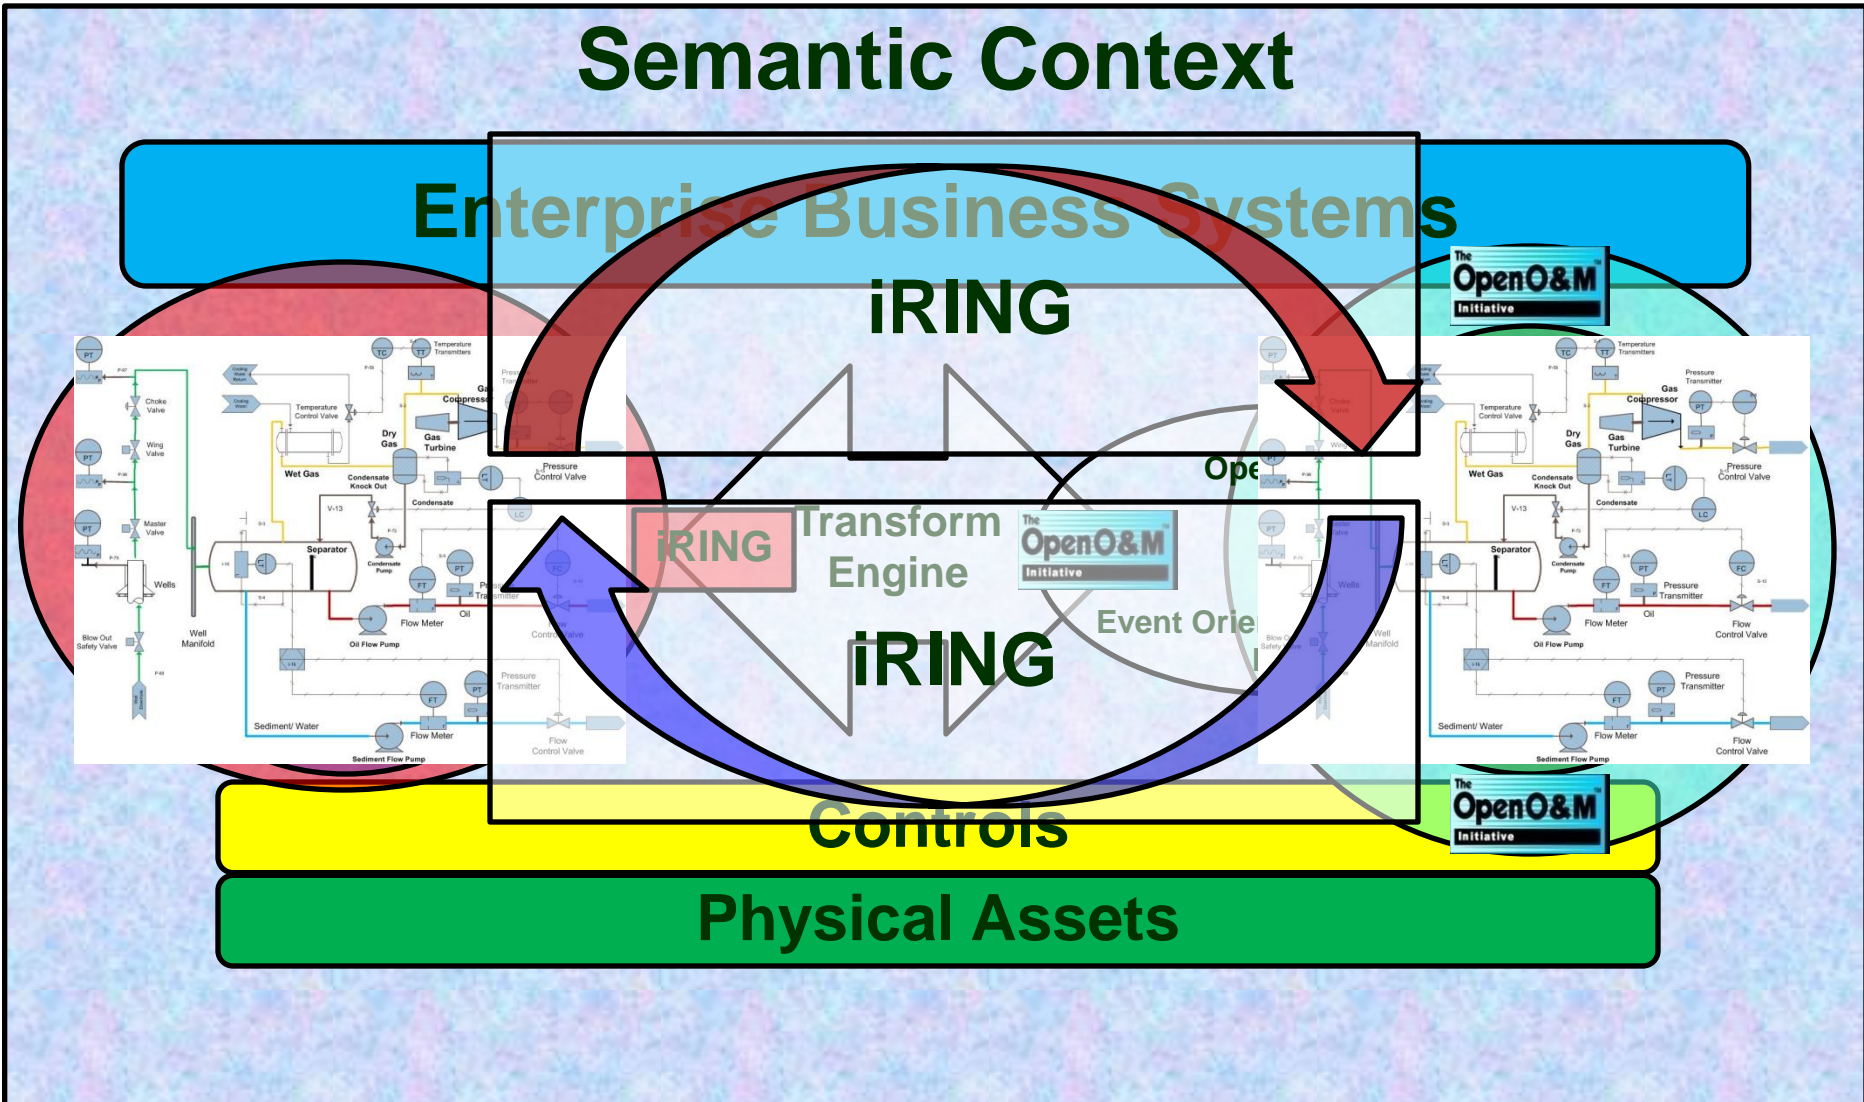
Semantic Context

Enterprise Business Systems

iRING

The OpenO&M Initiative

Ope

iRING

Transform Engine

The OpenO&M Initiative

Event Orie

iRING

PT
Choke Valve
PT
Wing Valve
PT
Master Valve
Wells
Blow Out Safety Valve
Well Manifold
Temperature Control Valve
TC
TT
Temperature Transmitters
Gas Compressor
Dry Gas
Gas Turbine
Wet Gas
Condensate Knock Out
Condensate
V-13
Separator
Condensate Pump
Pressure Control Valve
FT
PT
Pressure Transmitter
Flow Meter
Oil
Oil Flow Pump
Control Valve
Pressure Transmitter
FT
PT
Sediment/ Water
Flow Meter
Sediment Flow Pump
Flow Control Valve

PT
TC
TT
Temperature Transmitters
Pressure Transmitter
Gas Compressor
Temperature Control Valve
Dry Gas
Gas Turbine
Wet Gas
Condensate Knock Out
Condensate
Pressure Control Valve
V-13
LC
Separator
Condensate Pump
FT
PT
FC
Pressure Transmitter
Wells
Blow Out Safety Valve
Well Manifold
Flow Meter
Oil
Flow Control Valve
Oil Flow Pump
Pressure Transmitter
FT
PT
Sediment/ Water
Flow Meter
Sediment Flow Pump
Flow Control Valve

The OpenO&M Initiative

Controls

Physical Assets